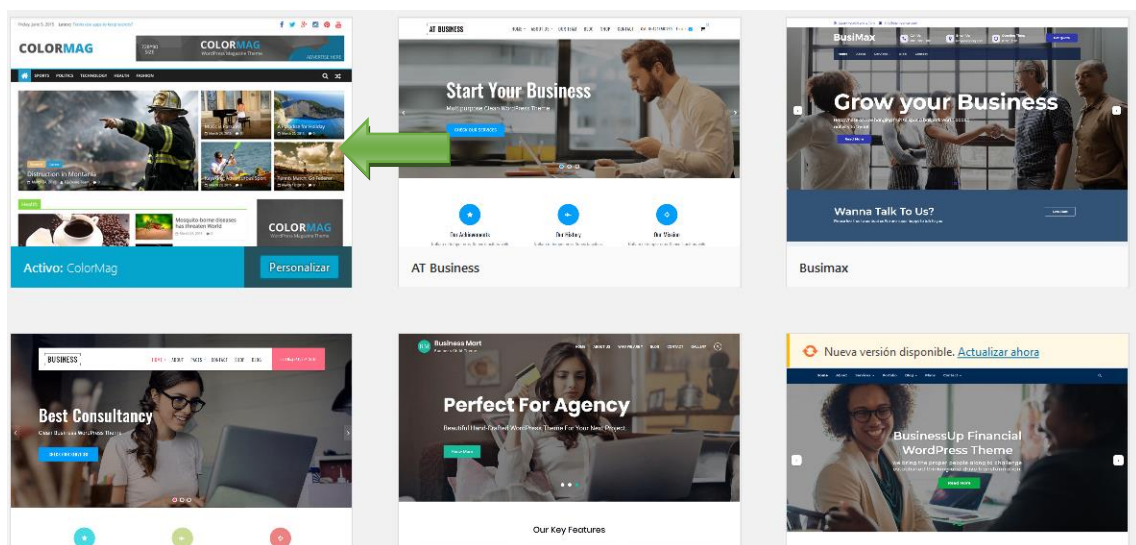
COLORMAG

COLORMAG
WordPress Magazine Theme

SPORTS POLITICS TECHNOLOGY HEALTH FASHION

Distraction in Montana

Mosquito-borne diseases has threaten World

COLORMAG
WordPress Magazine Theme

Activo: ColorMag

Personalizar

AT BUSINESS

Start Your Business

Multipurpose Clean WordPress Theme

CHECK OUR SERVICES

Our Achievements

Our History

Our Mission

AT Business

BusiMax

Grow your Business

Wanna Talk To Us?

Busimax

BUSINESS

Best Consultancy

Clean Business WordPress Theme

Business Mart

Perfect For Agency

Beautiful Hand-Crafted WordPress Theme For Your Next Project

Our Key Features

Nueva versión disponible. Actualizar ahora

BusinessUp Financial WordPress Theme

READ MORE